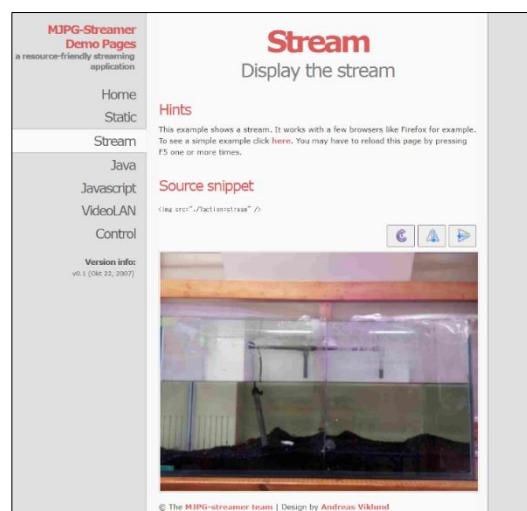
MJPG-Streamer Demo Pages
a resource-friendly streaming application

Home
Static
Stream
Java
Javascript
VideoLAN
Control

Version info:
v0.1 (Okt 22, 2007)

Stream
Display the stream

Hints
This example shows a stream. It works with a few browsers like Firefox for example. To see a simple example click here. You may have to reload this page by pressing F5 one or more times.

Source snippet
<img src="./?action=stream" />

© The MJPG-streamer team | Design by Andreas Viklund